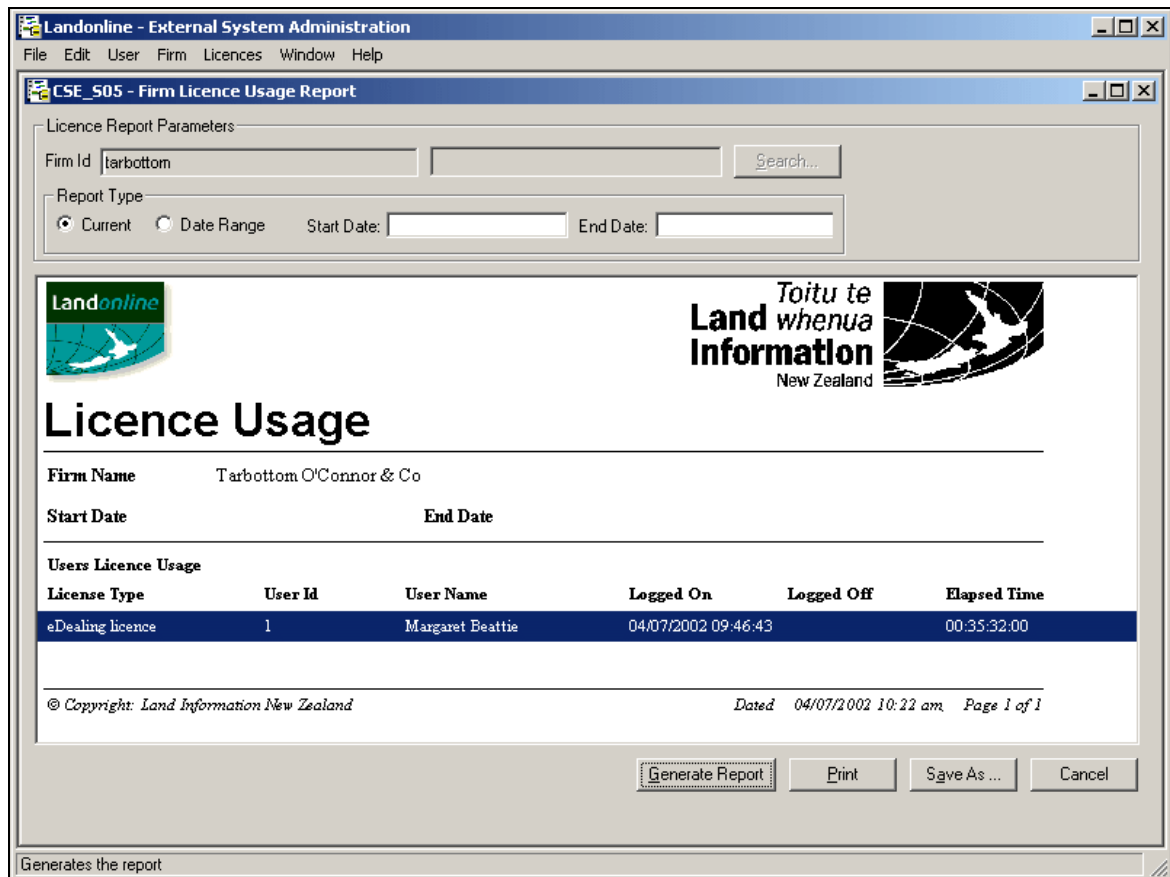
Landonline - External System Administration

File Edit User Firm Licences Window Help

CSE_S05 - Firm Licence Usage Report

Licence Report Parameters

Firm Id tarbottom

Search...

Report Type

Current Date Range Start Date: End Date:

Landonline

Toitu te Land whenua Information New Zealand

Licence Usage

Firm Name Tarbottom O'Connor & Co

Start Date End Date

Users Licence Usage

| License Type | User Id | User Name | Logged On | Logged Off | Elapsed Time |
|---|---|---|---|---|---|
| eDealing licence | 1 | Margaret Beattie | 04/07/2002 09:46:43 | | 00:35:32:00 |

© Copyright: Land Information New Zealand

Dated 04/07/2002 10:22 am Page 1 of 1

Generate Report Print Save As ... Cancel

Generates the report